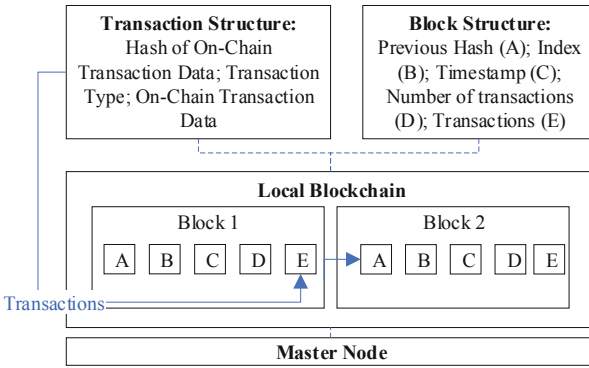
**Transaction Structure:** Hash of On-Chain Transaction Data; Transaction Type; On-Chain Transaction Data

**Block Structure:** Previous Hash (A); Index (B); Timestamp (C); Number of transactions (D); Transactions (E)

**Local Blockchain**

Block 1

A B C D E

Block 2

A B C D E

Transactions

**Master Node**